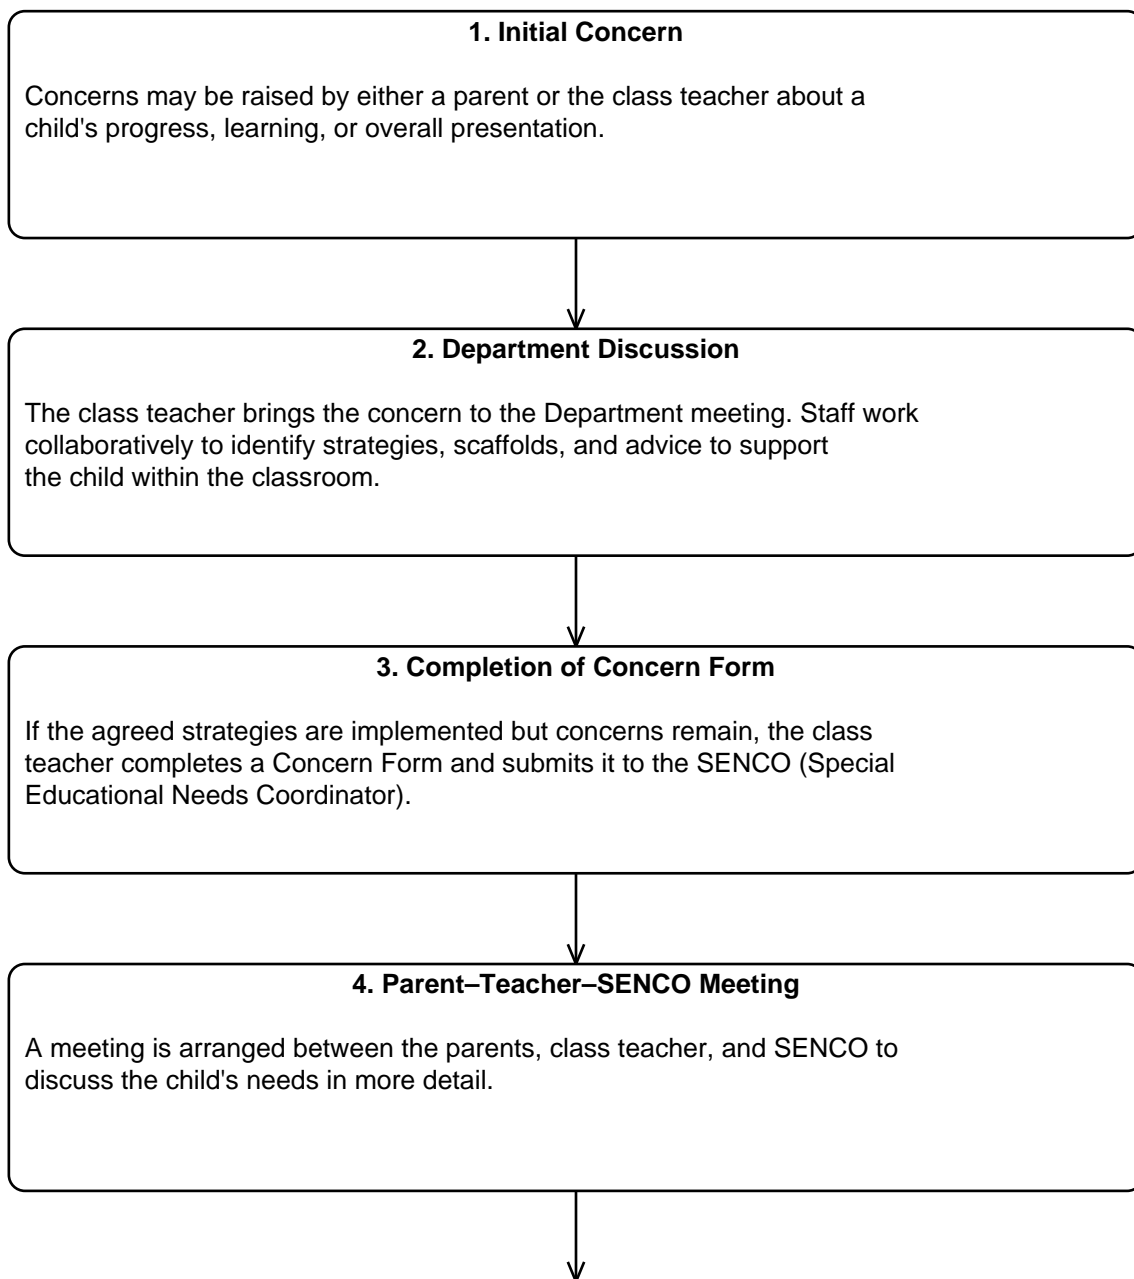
1. Initial Concern

Concerns may be raised by either a parent or the class teacher about a child's progress, learning, or overall presentation.

2. Department Discussion

The class teacher brings the concern to the Department meeting. Staff work collaboratively to identify strategies, scaffolds, and advice to support the child within the classroom.

3. Completion of Concern Form

If the agreed strategies are implemented but concerns remain, the class teacher completes a Concern Form and submits it to the SENCO (Special Educational Needs Coordinator).

4. Parent–Teacher–SENCO Meeting

A meeting is arranged between the parents, class teacher, and SENCO to discuss the child's needs in more detail.